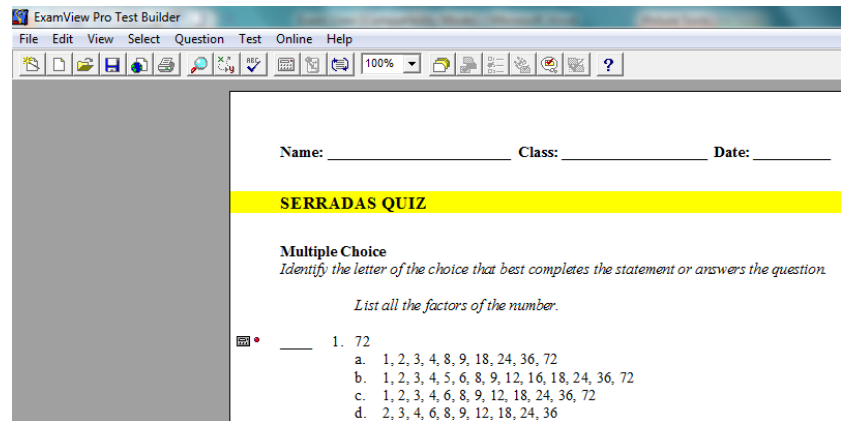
ExamView Pro Test Builder

File Edit View Select Question Test Online Help

100%

?

Name: ________________________ Class: ___________________ Date: __________

SERRADAS QUIZ

Multiple Choice
Identify the letter of the choice that best completes the statement or answers the question.

List all the factors of the number.

____ 1. 72
a. 1, 2, 3, 4, 8, 9, 18, 24, 36, 72
b. 1, 2, 3, 4, 5, 6, 8, 9, 12, 16, 18, 24, 36, 72
c. 1, 2, 3, 4, 6, 8, 9, 12, 18, 24, 36, 72
d. 2, 3, 4, 6, 8, 9, 12, 18, 24, 36